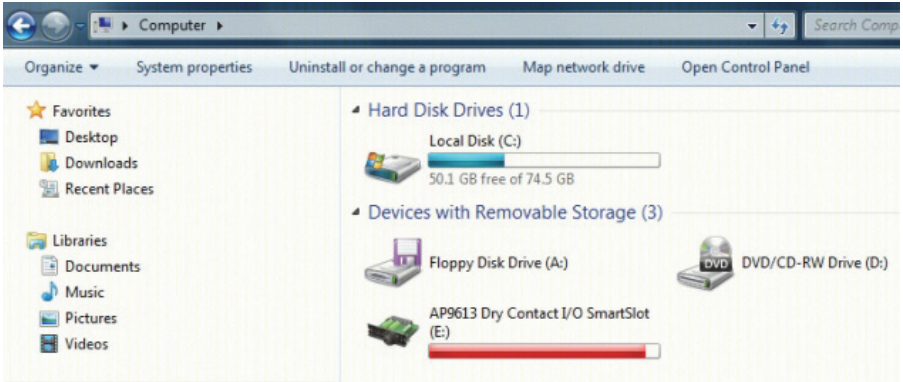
▸ Computer ▸

Search Comp

Organize ▾ System properties Uninstall or change a program Map network drive Open Control Panel

Favorites
Desktop
Downloads
Recent Places

Libraries
Documents
Music
Pictures
Videos

Hard Disk Drives (1)

Local Disk (C:)
50.1 GB free of 74.5 GB

Devices with Removable Storage (3)

Floppy Disk Drive (A:)

DVD

DVD/CD-RW Drive (D:)

AP9613 Dry Contact I/O SmartSlot (E:)